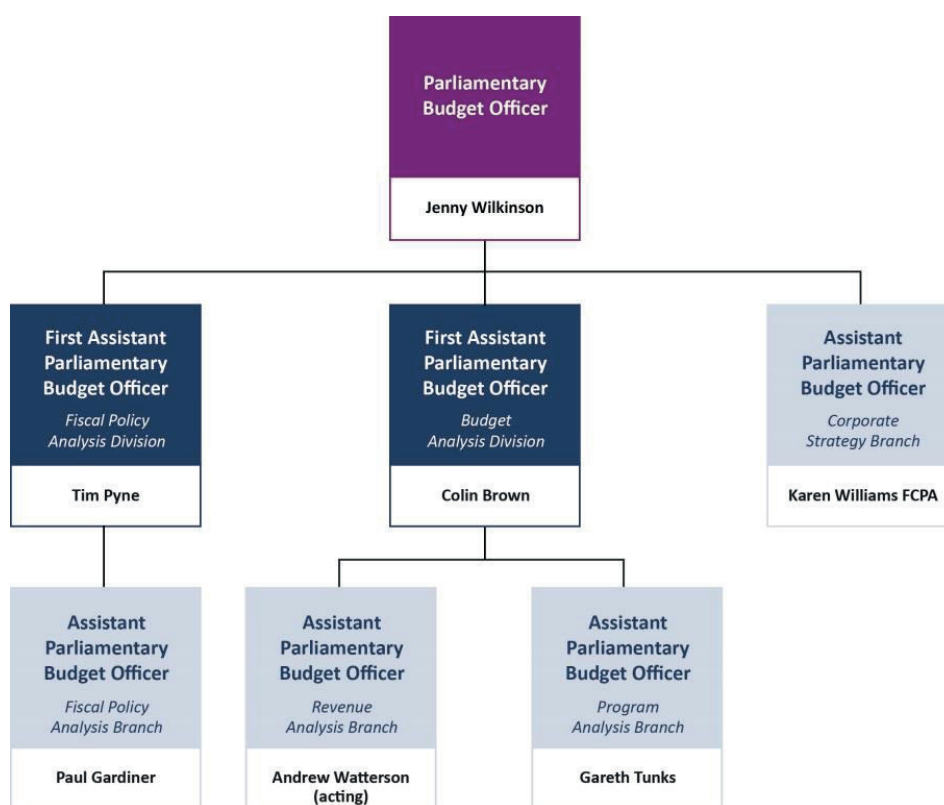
Parliamentary Budget Officer

Jenny Wilkinson

First Assistant Parliamentary Budget Officer
Fiscal Policy Analysis Division

Tim Pyne

First Assistant Parliamentary Budget Officer
Budget Analysis Division

Colin Brown

Assistant Parliamentary Budget Officer
Corporate Strategy Branch

Karen Williams FCPA

Assistant Parliamentary Budget Officer
Fiscal Policy Analysis Branch

Paul Gardiner

Assistant Parliamentary Budget Officer
Revenue Analysis Branch

Andrew Watterson (acting)

Assistant Parliamentary Budget Officer
Program Analysis Branch

Gareth Tunks